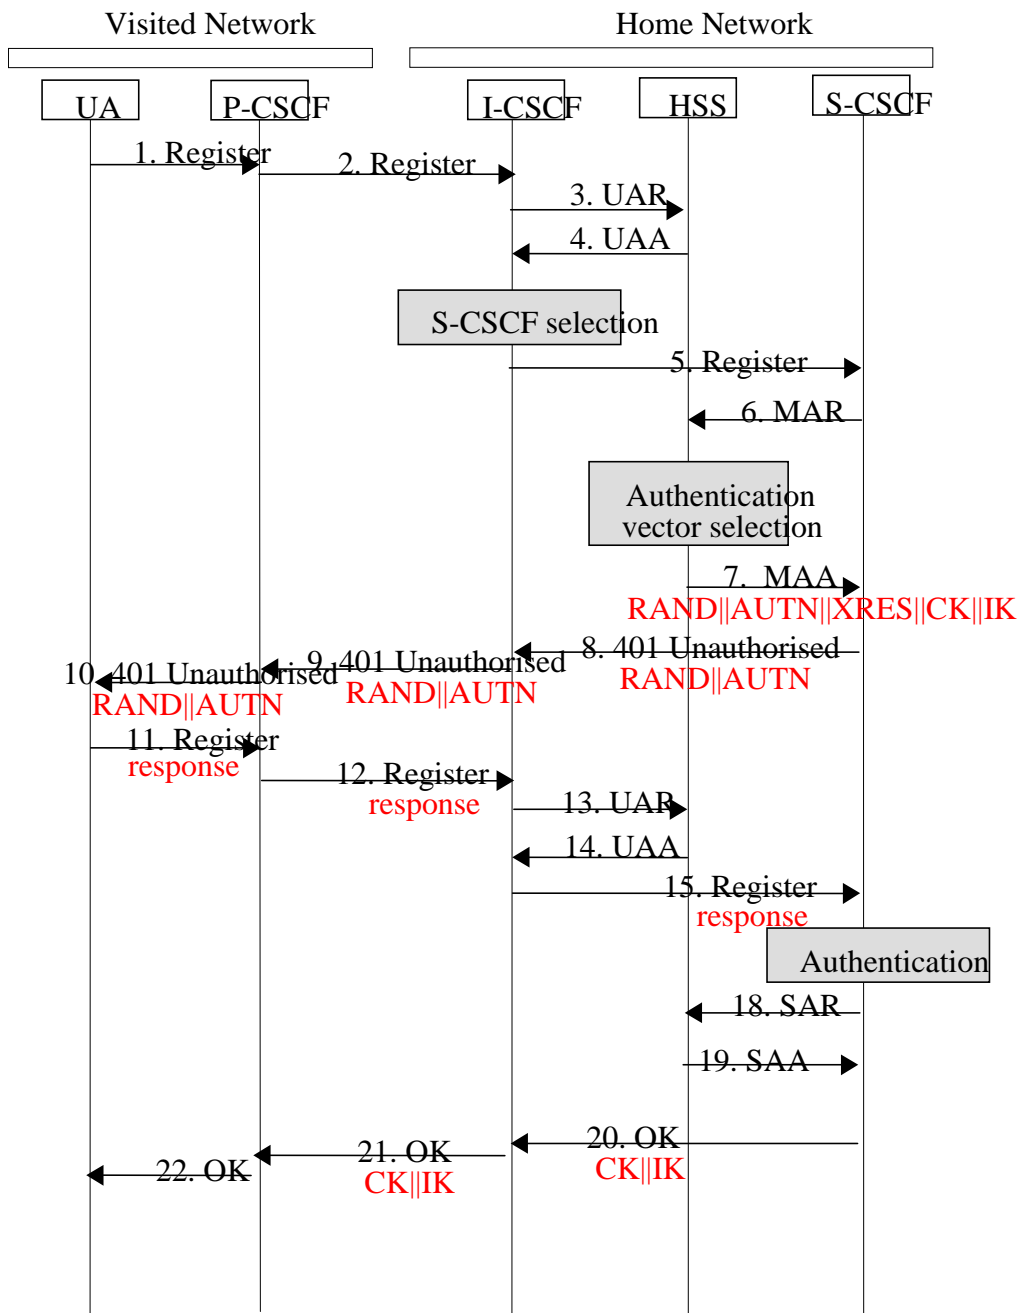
Visited Network

Home Network

UA

P-CSCF

I-CSCF

HSS

S-CSCF

1. Register

2. Register

3. UAR

4. UAA

S-CSCF selection

5. Register

6. MAR

Authentication vector selection

7. MAA
RAND||AUTN||XRES||CK||IK

8. 401 Unauthorised
RAND||AUTN

9. 401 Unauthorised
RAND||AUTN

10. 401 Unauthorised
RAND||AUTN

11. Register
response

12. Register
response

13. UAR

14. UAA

15. Register
response

Authentication

18. SAR

19. SAA

20. OK
CK||IK

21. OK
CK||IK

22. OK